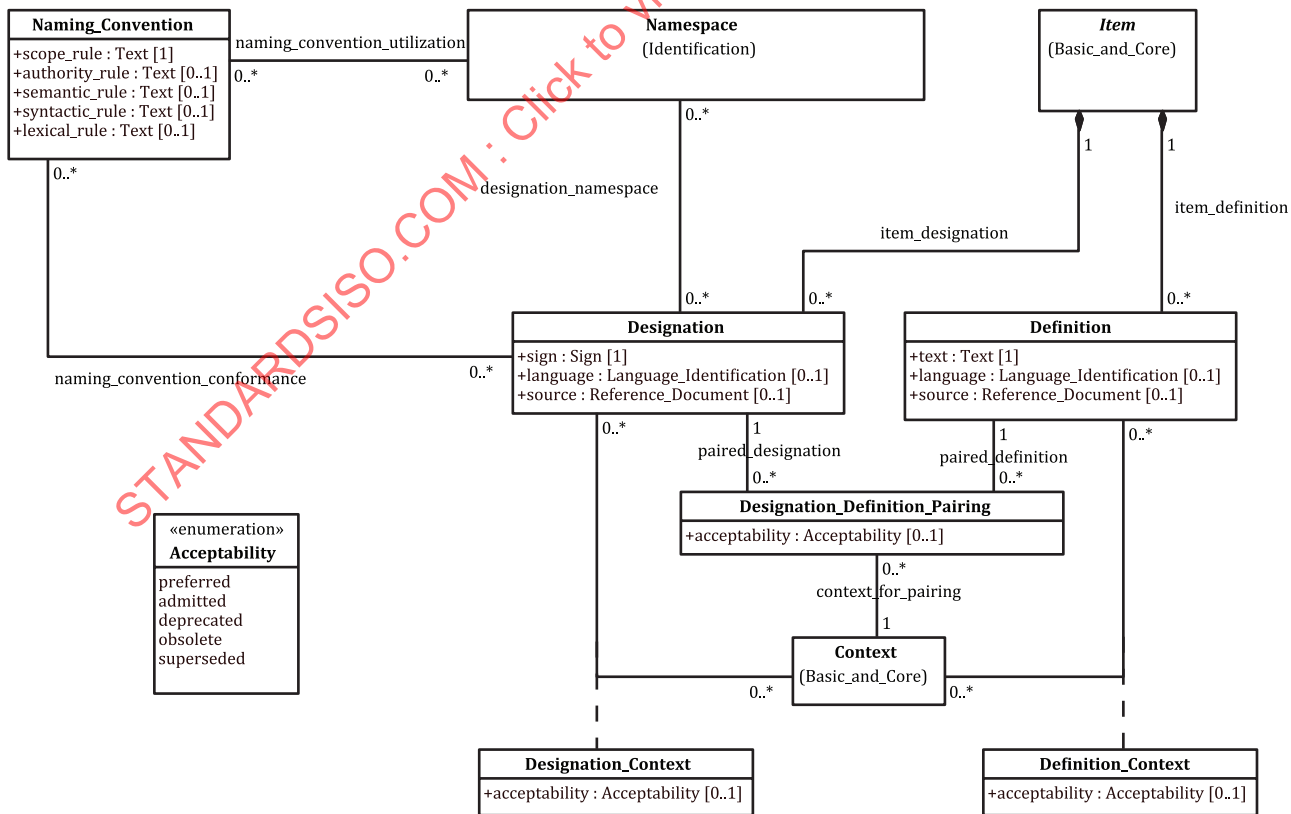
Naming_Convention
+scope_rule : Text [1]
+authority_rule : Text [0..1]
+semantic_rule : Text [0..1]
+syntactic_rule : Text [0..1]
+lexical_rule : Text [0..1]

naming_convention_utilization
0..*
0..*

Namespace
(Identification)

Item
(Basic_and_Core)

0..*
designation_namespace
0..*

1
1
item_designation
item_definition
0..*
0..*

Designation
+sign : Sign [1]
+language : Language_Identification [0..1]
+source : Reference_Document [0..1]

Definition
+text : Text [1]
+language : Language_Identification [0..1]
+source : Reference_Document [0..1]

naming_convention_conformance
0..*

0..*
1
paired_designation
0..*
1
paired_definition
0..*
0..*

«enumeration»
Acceptability
preferred
admitted
deprecated
obsolete
superseded

Designation_Definition_Pairing
+acceptability : Acceptability [0..1]

0..*
context_for_pairing
1

Context
(Basic_and_Core)
0..*
0..*

Designation_Context
+acceptability : Acceptability [0..1]

Definition_Context
+acceptability : Acceptability [0..1]

STANDARDSISO.COM : Click to v